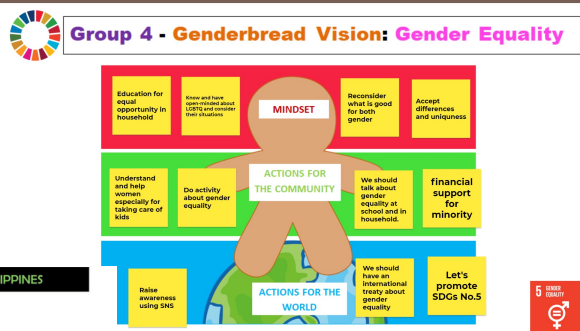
Group 4 - Genderbread Vision: Gender Equality

Education for equal opportunity in household

Know and have open-minded about LGBTQ and consider their situations

MINDSET

Reconsider what is good for both gender

Accept differences and uniquness

Understand and help women especially for taking care of kids

Do activity about gender equality

ACTIONS FOR THE COMMUNITY

We should talk about gender equality at school and in household.

financial support for minority

IPPINES

Raise awareness using SNS

ACTIONS FOR THE WORLD

We should have an international treaty about gender equality

Let's promote SDGs No.5

5 GENDER EQUALITY